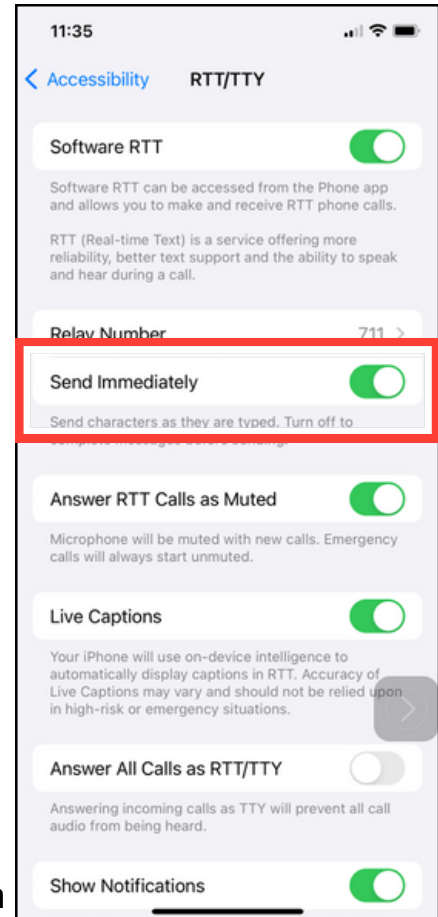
11:35

Accessibility RTT/TTY

Software RTT

Software RTT can be accessed from the Phone app and allows you to make and receive RTT phone calls.

RTT (Real-time Text) is a service offering more reliability, better text support and the ability to speak and hear during a call.

Relay Number 711

Send Immediately

Send characters as they are typed. Turn off to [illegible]

Answer RTT Calls as Muted

Microphone will be muted with new calls. Emergency calls will always start unmuted.

Live Captions

Your iPhone will use on-device intelligence to automatically display captions in RTT. Accuracy of Live Captions may vary and should not be relied upon in high-risk or emergency situations.

Answer All Calls as RTT/TTY

Answering incoming calls as TTY will prevent all call audio from being heard.

Show Notifications